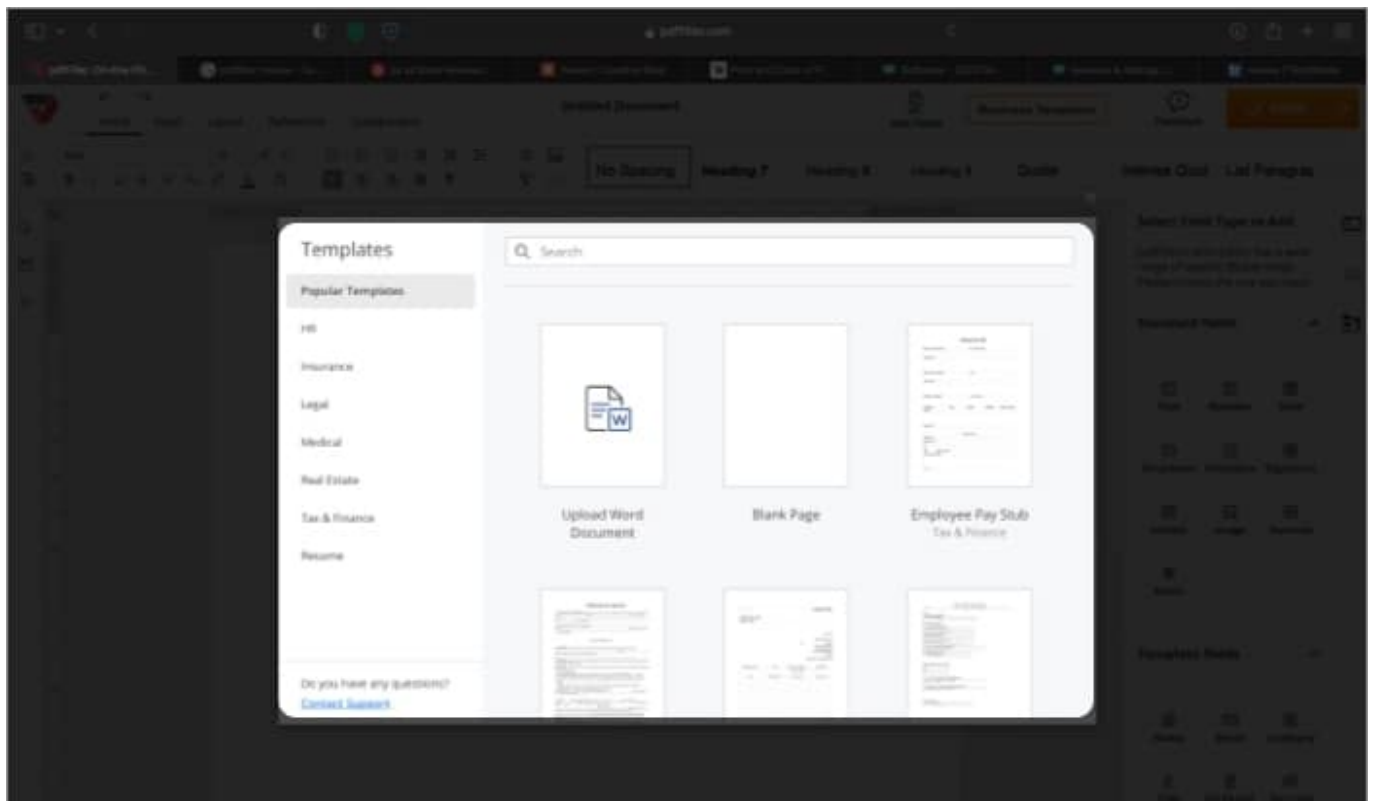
pdffiller.com

Untitled Document

Business Templates

No Spacing Heading 7 Heading 8 Heading 9 Quote Intense Quot List Paragrap

Templates

Popular Templates

HR

Insurance

Legal

Medical

Real Estate

Tax & Finance

Resume

Do you have any questions?

Contact Support

Search

Upload Word Document

Blank Page

Employee Pay Stub

Tax & Finance